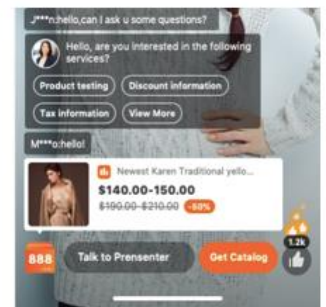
J***n:hello,can I ask u some questions?

Hello, are you interested in the following services?

Product testing

Discount information

Tax information

View More

M***o:hello!

Newest Karen Traditional yello...

$140.00-150.00

$190.00-$210.00

-50%

888

Talk to Prensenter

Get Catalog

1.2k